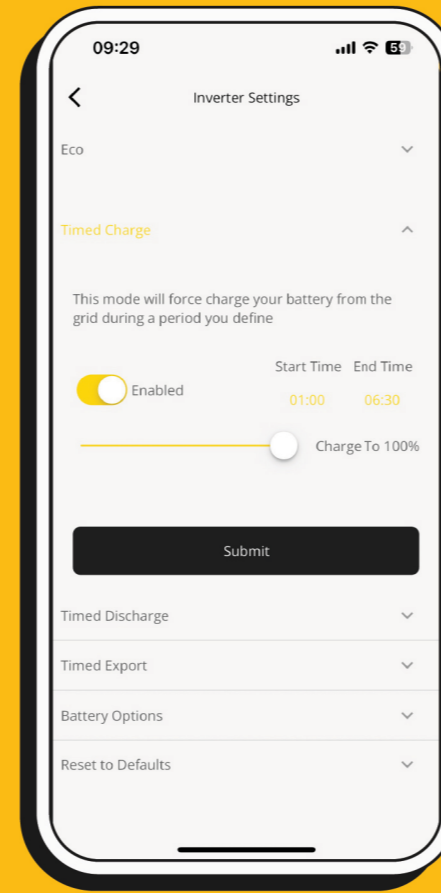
09:29

59

Inverter Settings

Eco

Timed Charge

This mode will force charge your battery from the grid during a period you define

Start Time End Time

Enabled

01:00 06:30

Charge To 100%

Submit

Timed Discharge

Timed Export

Battery Options

Reset to Defaults